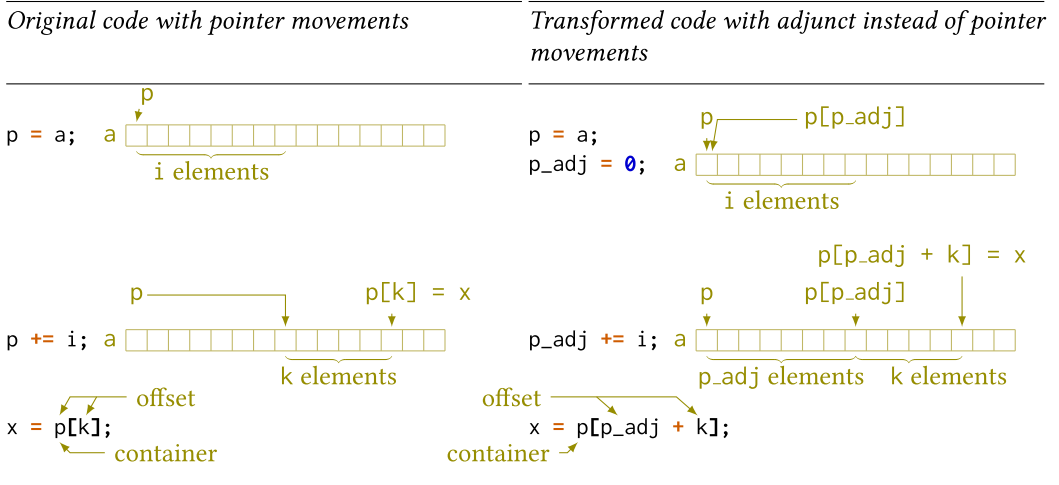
| Original code with pointer movements | Transformed code with adjunct instead of pointer movements |
|---|---|
| p = a; a (p; i elements) | p = a; p_adj = 0; a (p; p[p_adj]; i elements) |
| p += i; a (p; p[k] = x; k elements) | p_adj += i; a (p; p[p_adj]; p[p_adj + k] = x; p_adj elements; k elements) |
| x = p[k]; (offset; container) | x = p[p_adj + k]; (offset; container) |